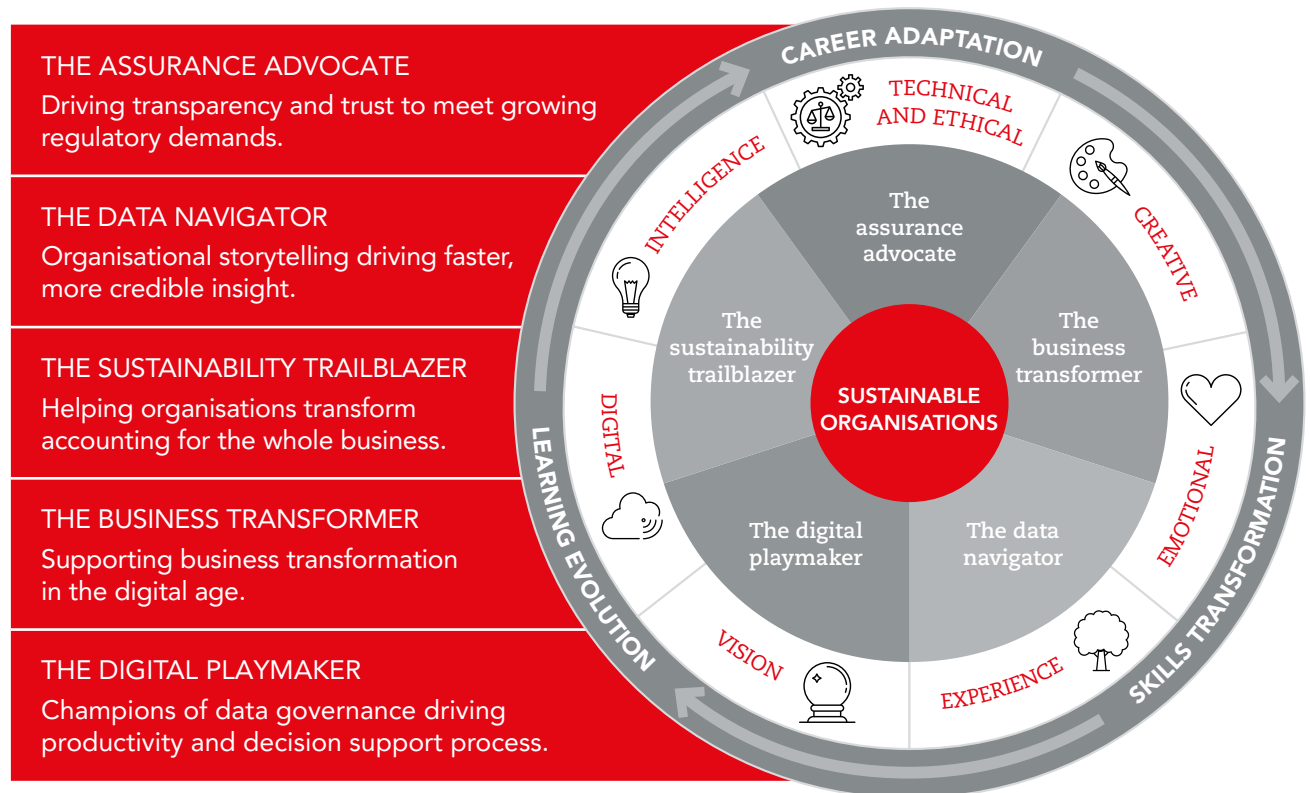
THE ASSURANCE ADVOCATE
Driving transparency and trust to meet growing regulatory demands.

THE DATA NAVIGATOR
Organisational storytelling driving faster, more credible insight.

THE SUSTAINABILITY TRAILBLAZER
Helping organisations transform accounting for the whole business.

THE BUSINESS TRANSFORMER
Supporting business transformation in the digital age.

THE DIGITAL PLAYMAKER
Champions of data governance driving productivity and decision support process.

CAREER ADAPTATION

SKILLS TRANSFORMATION

LEARNING EVOLUTION

TECHNICAL AND ETHICAL

CREATIVE

EMOTIONAL

EXPERIENCE

VISION

DIGITAL

INTELLIGENCE

The assurance advocate

The business transformer

The data navigator

The digital playmaker

The sustainability trailblazer

SUSTAINABLE ORGANISATIONS